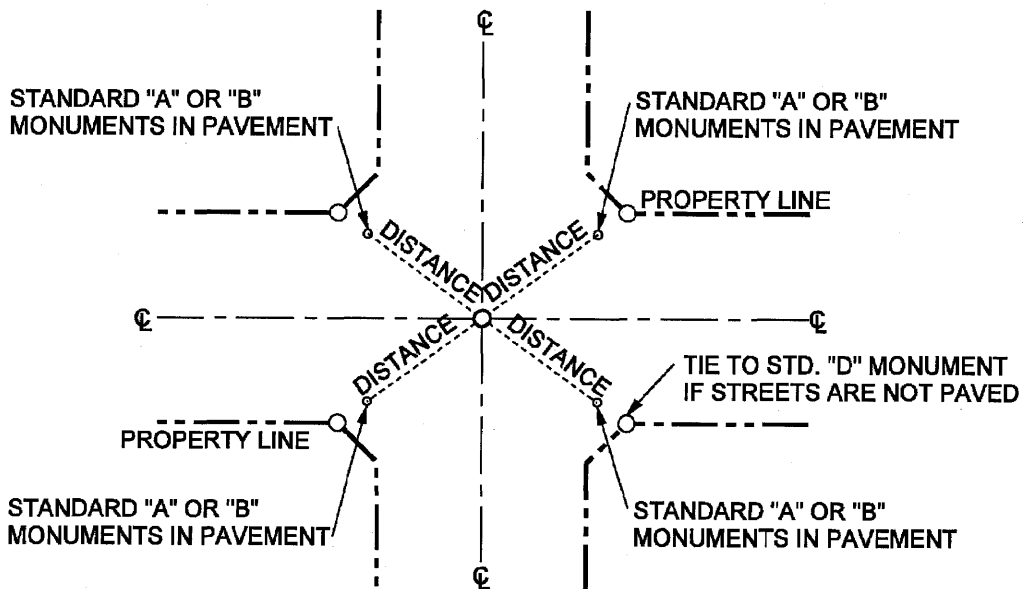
℄

STANDARD "A" OR "B" MONUMENTS IN PAVEMENT

STANDARD "A" OR "B" MONUMENTS IN PAVEMENT

PROPERTY LINE

DISTANCE

DISTANCE

℄

DISTANCE

DISTANCE

℄

TIE TO STD. "D" MONUMENT IF STREETS ARE NOT PAVED

PROPERTY LINE

STANDARD "A" OR "B" MONUMENTS IN PAVEMENT

STANDARD "A" OR "B" MONUMENTS IN PAVEMENT

℄